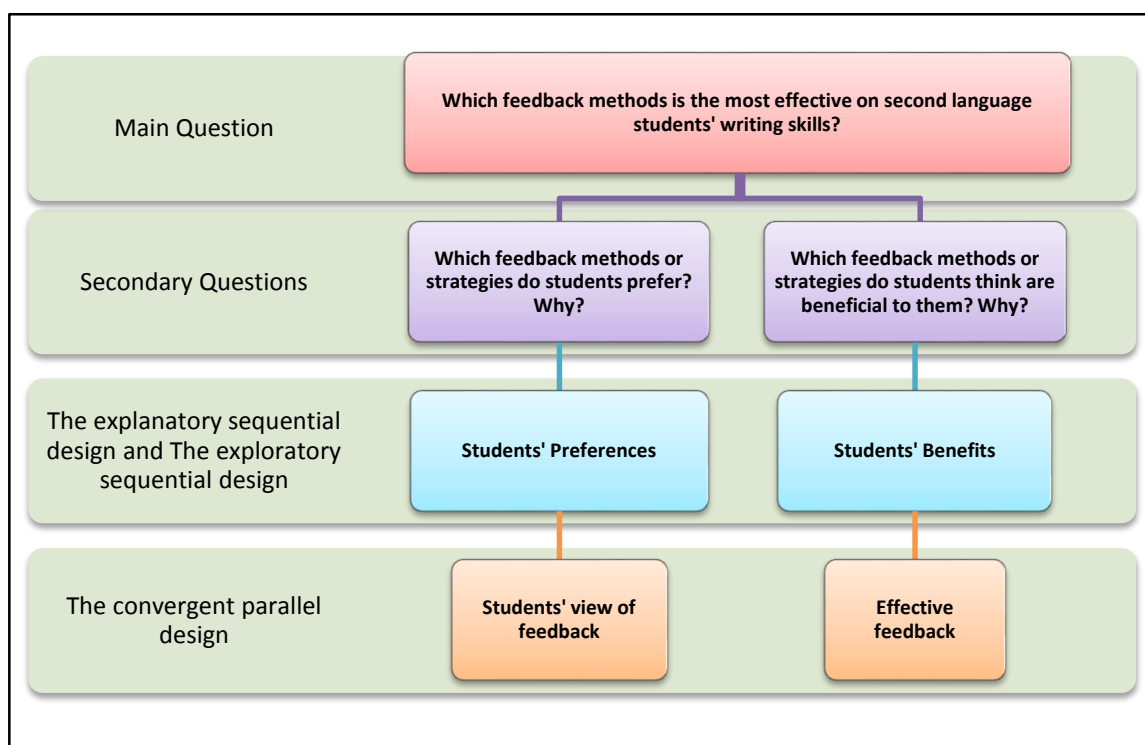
Main Question

Which feedback methods is the most effective on second language students' writing skills?

Secondary Questions

Which feedback methods or strategies do students prefer? Why?

Which feedback methods or strategies do students think are beneficial to them? Why?

The explanatory sequential design and The exploratory sequential design

Students' Preferences

Students' Benefits

The convergent parallel design

Students' view of feedback

Effective feedback